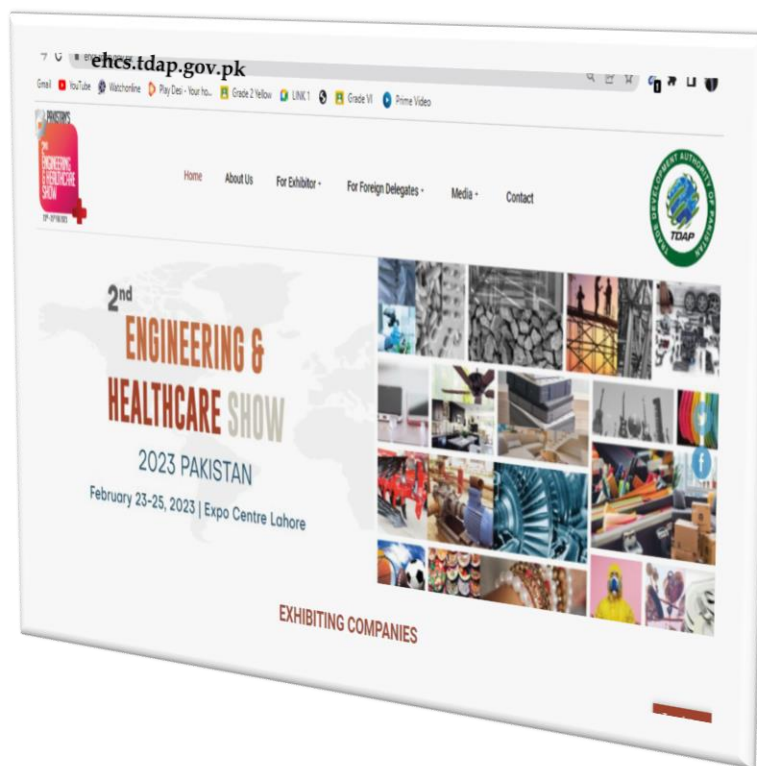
ehcs.tdap.gov.pk

Gmail YouTube Watchonline Play Desi - Your fa... Grade 2 Yellow LINK 1 Grade VI Prime Video

PAKISTAN'S 2nd ENGINEERING & HEALTHCARE SHOW

Home About Us For Exhibitor For Foreign Delegates Media Contact

TRADE DEVELOPMENT AUTHORITY OF PAKISTAN TDAP

2nd ENGINEERING & HEALTHCARE SHOW 2023 PAKISTAN

February 23-25, 2023 | Expo Centre Lahore

EXHIBITING COMPANIES